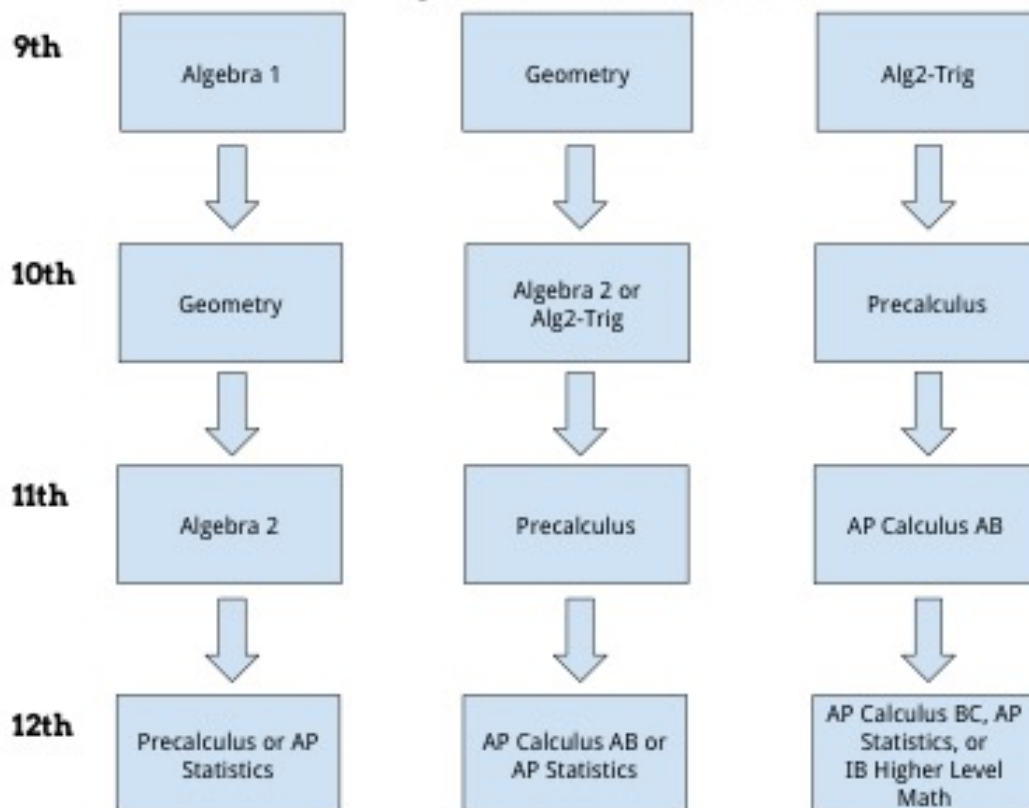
9th

Algebra 1

Geometry

Alg2-Trig

10th

Geometry

Algebra 2 or Alg2-Trig

Precalculus

11th

Algebra 2

Precalculus

AP Calculus AB

12th

Precalculus or AP Statistics

AP Calculus AB or AP Statistics

AP Calculus BC, AP Statistics, or IB Higher Level Math